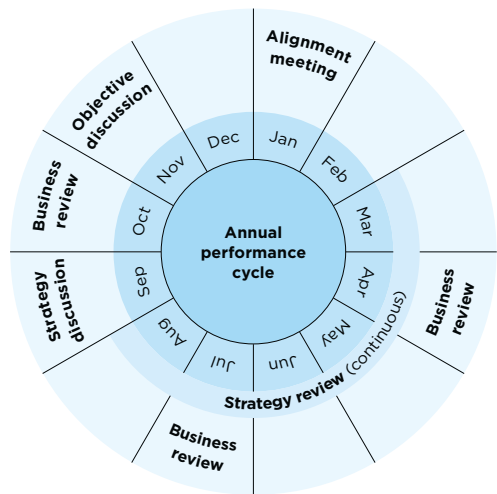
Alignment meeting

Objective discussion

Business review

Strategy discussion

Business review

Business review

Dec
Jan
Feb
Mar
Apr
May
Jun
Jul
Aug
Sep
Oct
Nov

Annual performance cycle

Strategy review (continuous)